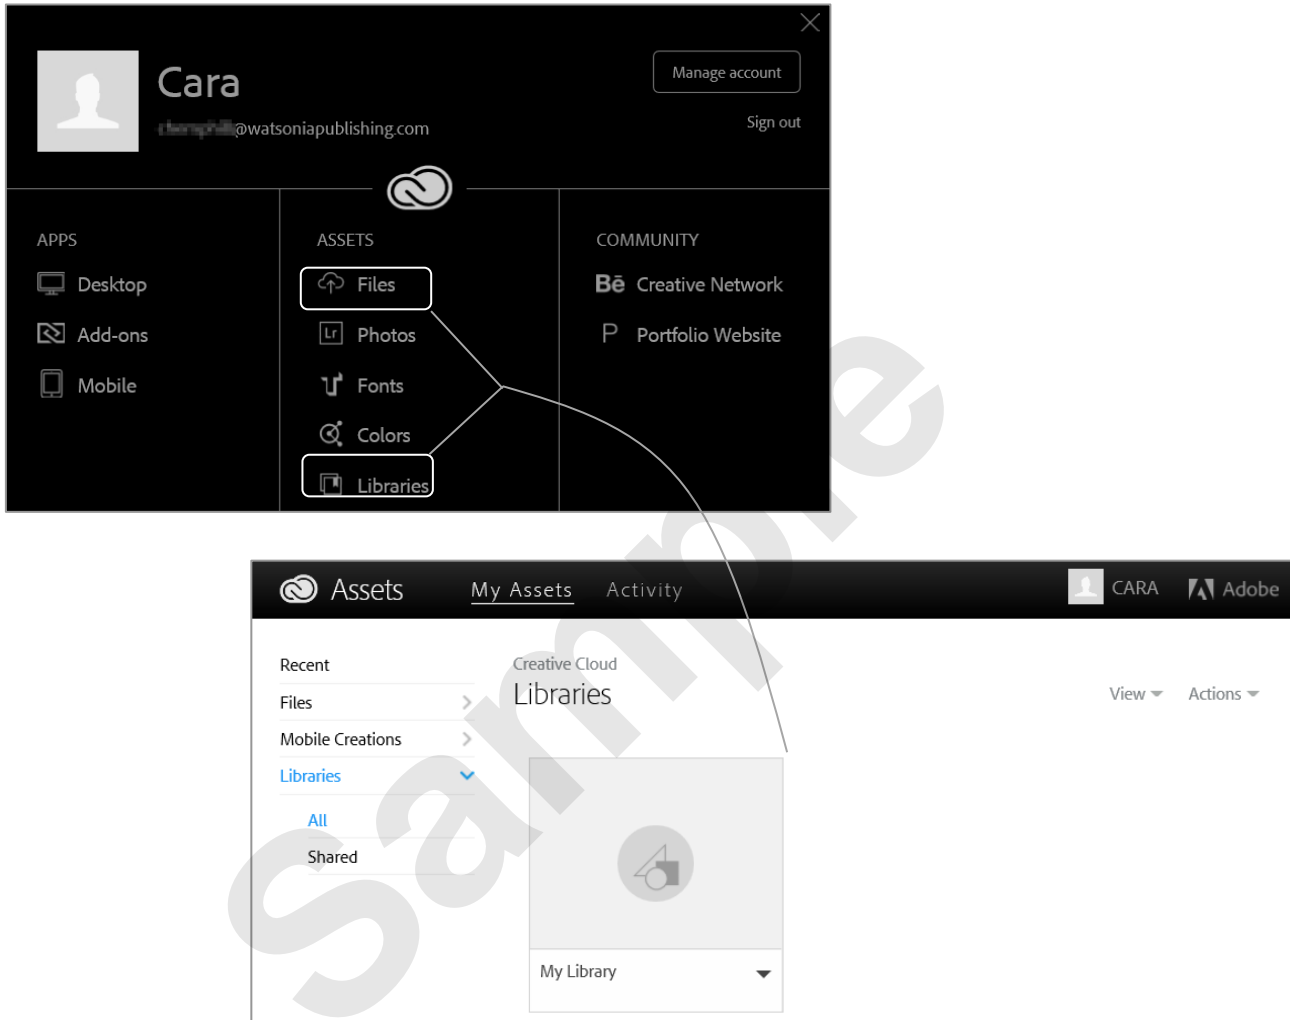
Cara

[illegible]@watsoniapublishing.com

Manage account

Sign out

APPS

Desktop

Add-ons

Mobile

ASSETS

Files

Photos

Fonts

Colors

Libraries

COMMUNITY

Creative Network

Portfolio Website

Assets

My Assets

Activity

CARA

Adobe

Recent

Files

Mobile Creations

Libraries

All

Shared

Creative Cloud

Libraries

View

Actions

My Library

Sample